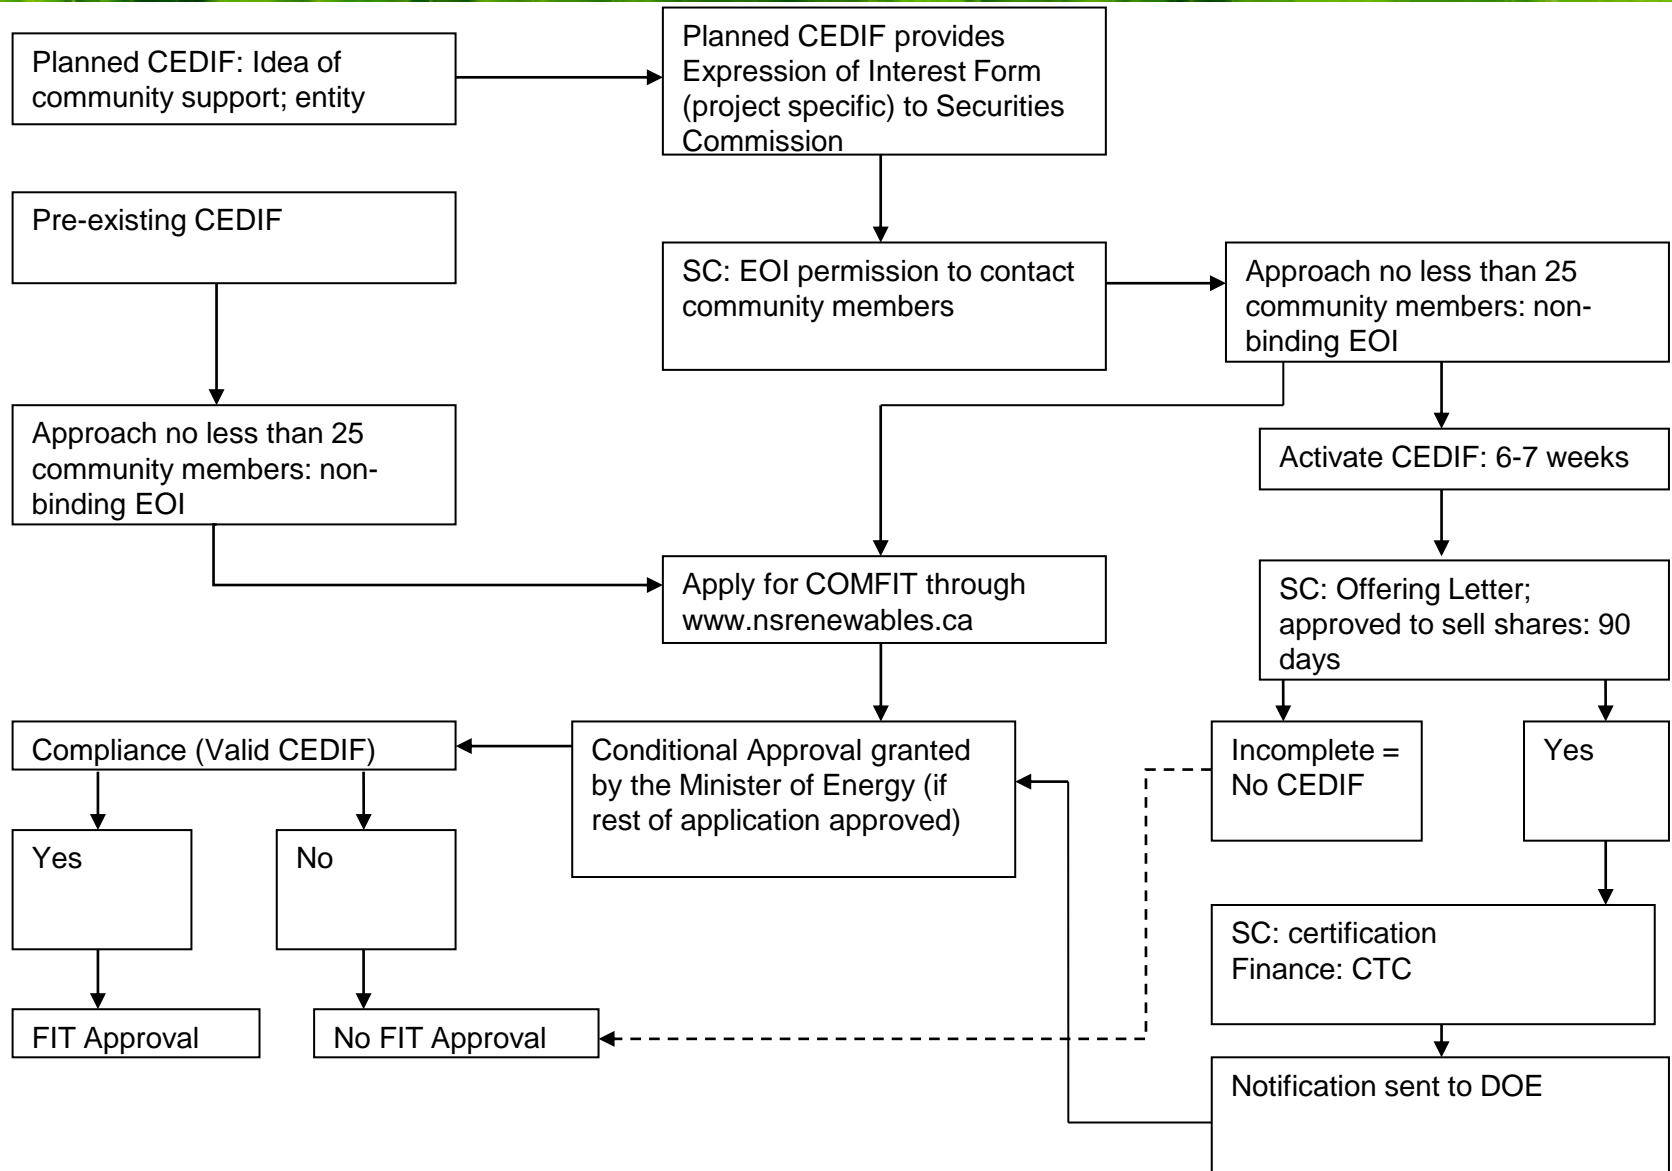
Planned CEDIF: Idea of community support; entity

Planned CEDIF provides Expression of Interest Form (project specific) to Securities Commission

Pre-existing CEDIF

SC: EOI permission to contact community members

Approach no less than 25 community members: non-binding EOI

Approach no less than 25 community members: non-binding EOI

Activate CEDIF: 6-7 weeks

Apply for COMFIT through www.nsrenewables.ca

SC: Offering Letter; approved to sell shares: 90 days

Compliance (Valid CEDIF)

Conditional Approval granted by the Minister of Energy (if rest of application approved)

Incomplete = No CEDIF

Yes

Yes

No

SC: certification
Finance: CTC

FIT Approval

No FIT Approval

Notification sent to DOE